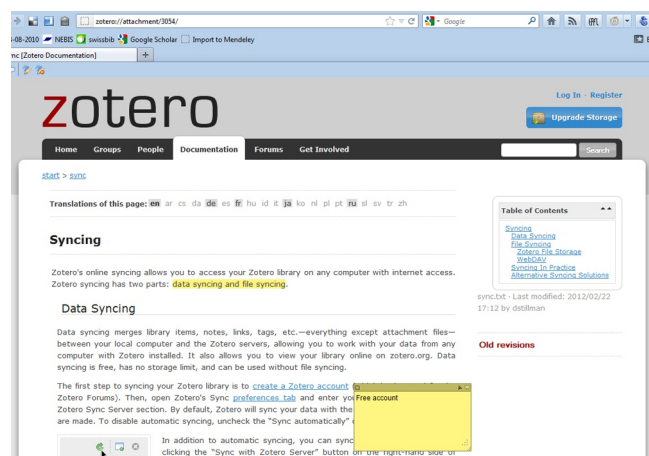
zotero://attachment/3054/

Google

-08-2010 NEBIS swissbib Google Scholar Import to Mendeley

nc [Zotero Documentation] +

zotero

Log In · Register

Upgrade Storage

Home Groups People Documentation Forums Get Involved

Search

start > sync

Translations of this page: en ar cs da de es fr hu id it ja ko nl pl pt ru sl sv tr zh

Syncing

Zotero's online syncing allows you to access your Zotero library on any computer with internet access. Zotero syncing has two parts: data syncing and file syncing.

Data Syncing

Data syncing merges library items, notes, links, tags, etc.—everything except attachment files—between your local computer and the Zotero servers, allowing you to work with your data from any computer with Zotero installed. It also allows you to view your library online on zotero.org. Data syncing is free, has no storage limit, and can be used without file syncing.

The first step to syncing your Zotero library is to create a Zotero account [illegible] Zotero Forums). Then, open Zotero's Sync preferences tab and enter you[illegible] Zotero Sync Server section. By default, Zotero will sync your data with the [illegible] are made. To disable automatic syncing, uncheck the "Sync automatically" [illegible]

Free account

In addition to automatic syncing, you can sync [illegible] clicking the "Sync with Zotero Server" button on the right-hand side of

Table of Contents

Syncing
Data Syncing
File Syncing
Zotero File Storage
WebDAV
Syncing In Practice
Alternative Syncing Solutions

sync.txt · Last modified: 2012/02/22 17:12 by dstillman

Old revisions